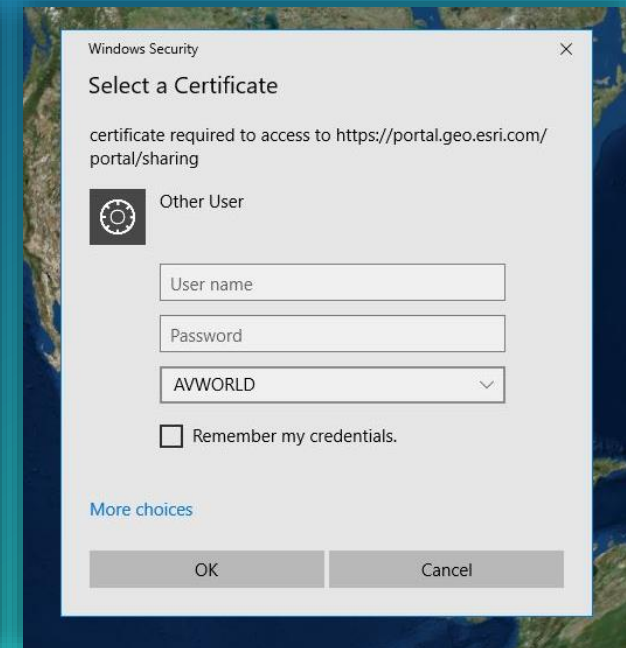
Windows Security
×

Select a Certificate

certificate required to access to https://portal.geo.esri.com/portal/sharing

Other User

User name

Password

AVWORLD

Remember my credentials.

More choices

OK
Cancel